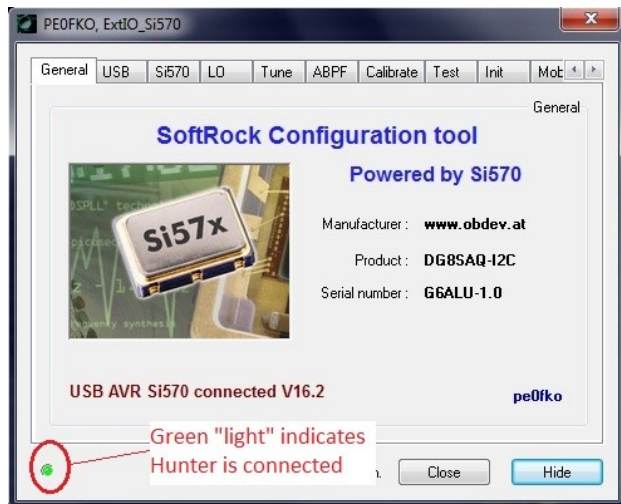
PE0FKO, ExtIO_Si570

General | USB | Si570 | LO | Tune | ABPF | Calibrate | Test | Init | Mot

General

SoftRock Configuration tool

Powered by Si570

DSPLL® techn

picosec

Si57x

requency synthesis

Manufacturer : www.obdev.at

Product : DG8SAQ-I2C

Serial number : G6ALU-1.0

USB AVR Si570 connected V16.2

pe0fko

Green "light" indicates Hunter is connected

n.

Close

Hide